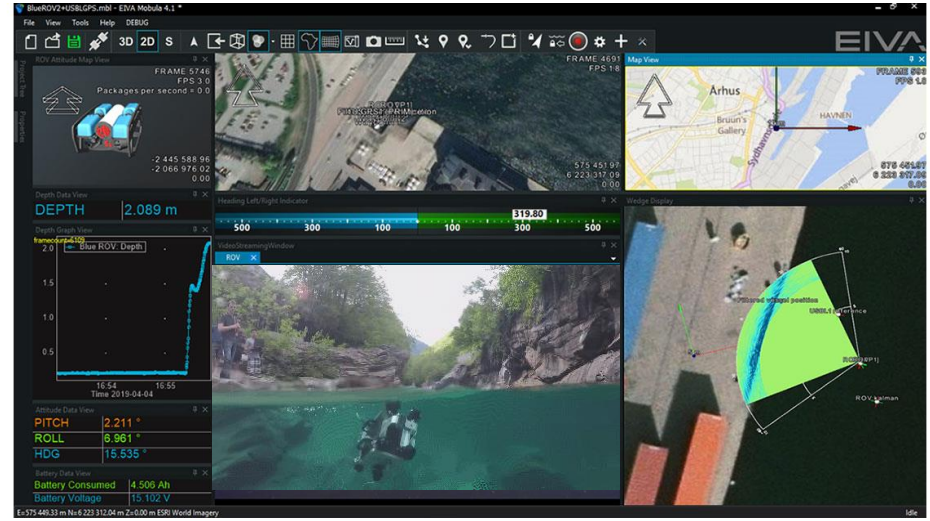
BlueROV2+USBLGPS.mbl - EIVA Mobula 4.1 *

File View Tools Help DEBUG

3D 2D S A

EIVA

Project Tree

Properties

ROV Attitude Map View

FRAME 5746
FPS 3.0
Packages per second = 0.0
0.00

-2 445 588.96
-2 066 976.02
0.00

FRAME 4691
FPS 1.6

P1: USBL-GPS
P3: SR(1)
P4: ROV(P1)
Prediction

575 451.97
6 223 317.09
0.00

Map View

FRAME 5935
FPS 1.0

Århus

Bruun's Gallery

HAVNEN

575 451.97
6 223 317.09
0.00

Depth Data View

DEPTH 2.089 m

Depth Graph View

framecount=6109

Blue ROV: Depth

2.0
1.5
1.0
0.5

16:54 16:55
Time 2019-04-04

Heading Left/Right Indicator

319.80

500 300 100 100 300 500

VideoStreamingWindow

ROV

Wedge Display

Filtered vehicle position

USBL1 reference

ROV(P1)

ROV_kalman

Attitude Data View

PITCH 2.211 °
ROLL 6.961 °
HDG 15.535 °

Battery Data View

Battery Consumed 4.506 Ah
Battery Voltage 15.102 V

E=575 449.33 m N=6 223 312.04 m Z=0.00 m ESRI World Imagery

Idle